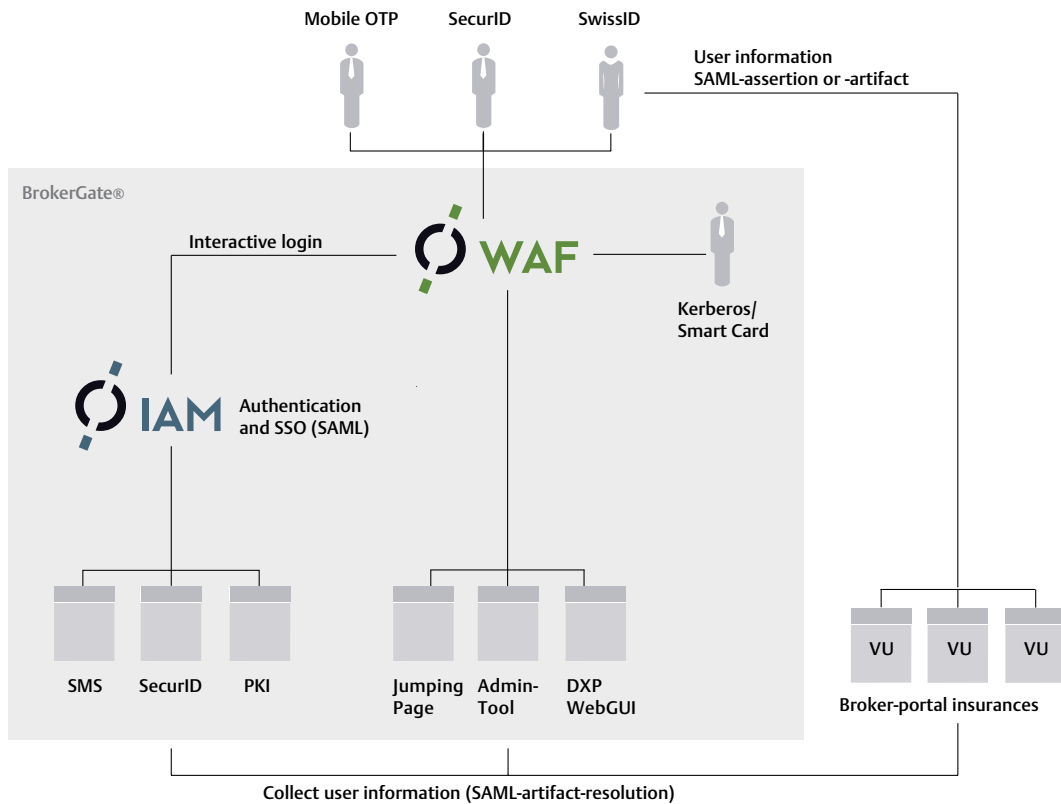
Mobile OTP

SecurID

SwissID

User information
SAML-assertion or -artifact

BrokerGate®

Interactive login

WAF

Kerberos/
Smart Card

IAM

Authentication
and SSO (SAML)

SMS

SecurID

PKI

Jumping Page

Admin-Tool

DXP WebGUI

VU

VU

VU

Broker-portal insurances

Collect user information (SAML-artifact-resolution)